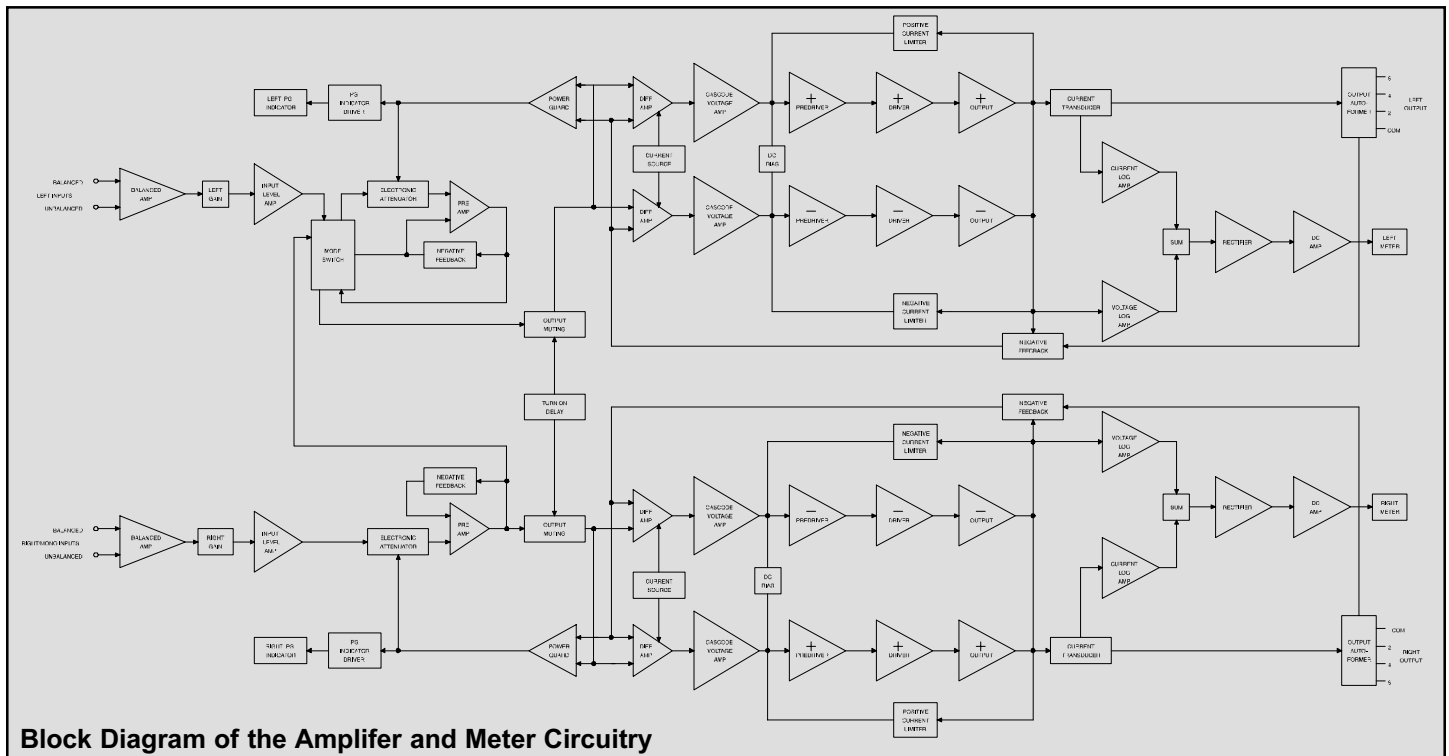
POSITIVE CURRENT LIMITER

LEFT PG INDICATOR

PG INDICATOR DRIVER

POWER GUARD

DIFF AMP

CASCODE VOLTAGE AMP

+ PREDRIVER

+ DRIVER

+ OUTPUT

CURRENT TRANSDUCER

OUTPUT AUTO-FORMER

8

4

2

COM

LEFT OUTPUT

BALANCED

LEFT INPUTS

UNBALANCED

BALANCED AMP

LEFT GAIN

INPUT LEVEL AMP

ELECTRONIC ATTENUATOR

PRE AMP

CURRENT SOURCE

DC BIAS

CURRENT LOG AMP

DIFF AMP

CASCODE VOLTAGE AMP

— PREDRIVER

— DRIVER

— OUTPUT

MODE SWITCH

NEGATIVE FEEDBACK

SUM

RECTIFIER

DC AMP

LEFT METER

NEGATIVE CURRENT LIMITER

VOLTAGE LOG AMP

OUTPUT MUTING

NEGATIVE FEEDBACK

TURN ON DELAY

NEGATIVE FEEDBACK

NEGATIVE CURRENT LIMITER

VOLTAGE LOG AMP

NEGATIVE FEEDBACK

PRE AMP

OUTPUT MUTING

DIFF AMP

CASCODE VOLTAGE AMP

— PREDRIVER

— DRIVER

— OUTPUT

SUM

RECTIFIER

DC AMP

RIGHT METER

BALANCED

RIGHT/MONO INPUTS

UNBALANCED

BALANCED AMP

RIGHT GAIN

INPUT LEVEL AMP

ELECTRONIC ATTENUATOR

CURRENT SOURCE

DC BIAS

CURRENT LOG AMP

RIGHT PG INDICATOR

PG INDICATOR DRIVER

POWER GUARD

DIFF AMP

CASCODE VOLTAGE AMP

+ PREDRIVER

+ DRIVER

+ OUTPUT

CURRENT TRANSDUCER

OUTPUT AUTO-FORMER

COM

2

4

8

RIGHT OUTPUT

POSITIVE CURRENT LIMITER

Block Diagram of the Amplifer and Meter Circuitry